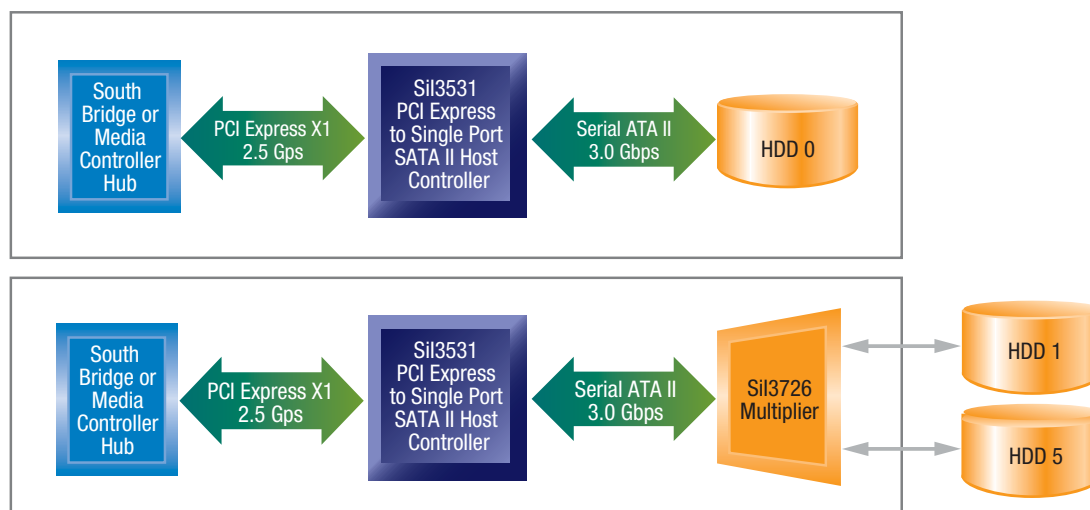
South Bridge or Media Controller Hub

PCI Express X1
2.5 Gps

Sil3531
PCI Express to Single Port SATA II Host Controller

Serial ATA II
3.0 Gbps

HDD 0

South Bridge or Media Controller Hub

PCI Express X1
2.5 Gps

Sil3531
PCI Express to Single Port SATA II Host Controller

Serial ATA II
3.0 Gbps

Sil3726
Multiplier

HDD 1

HDD 5